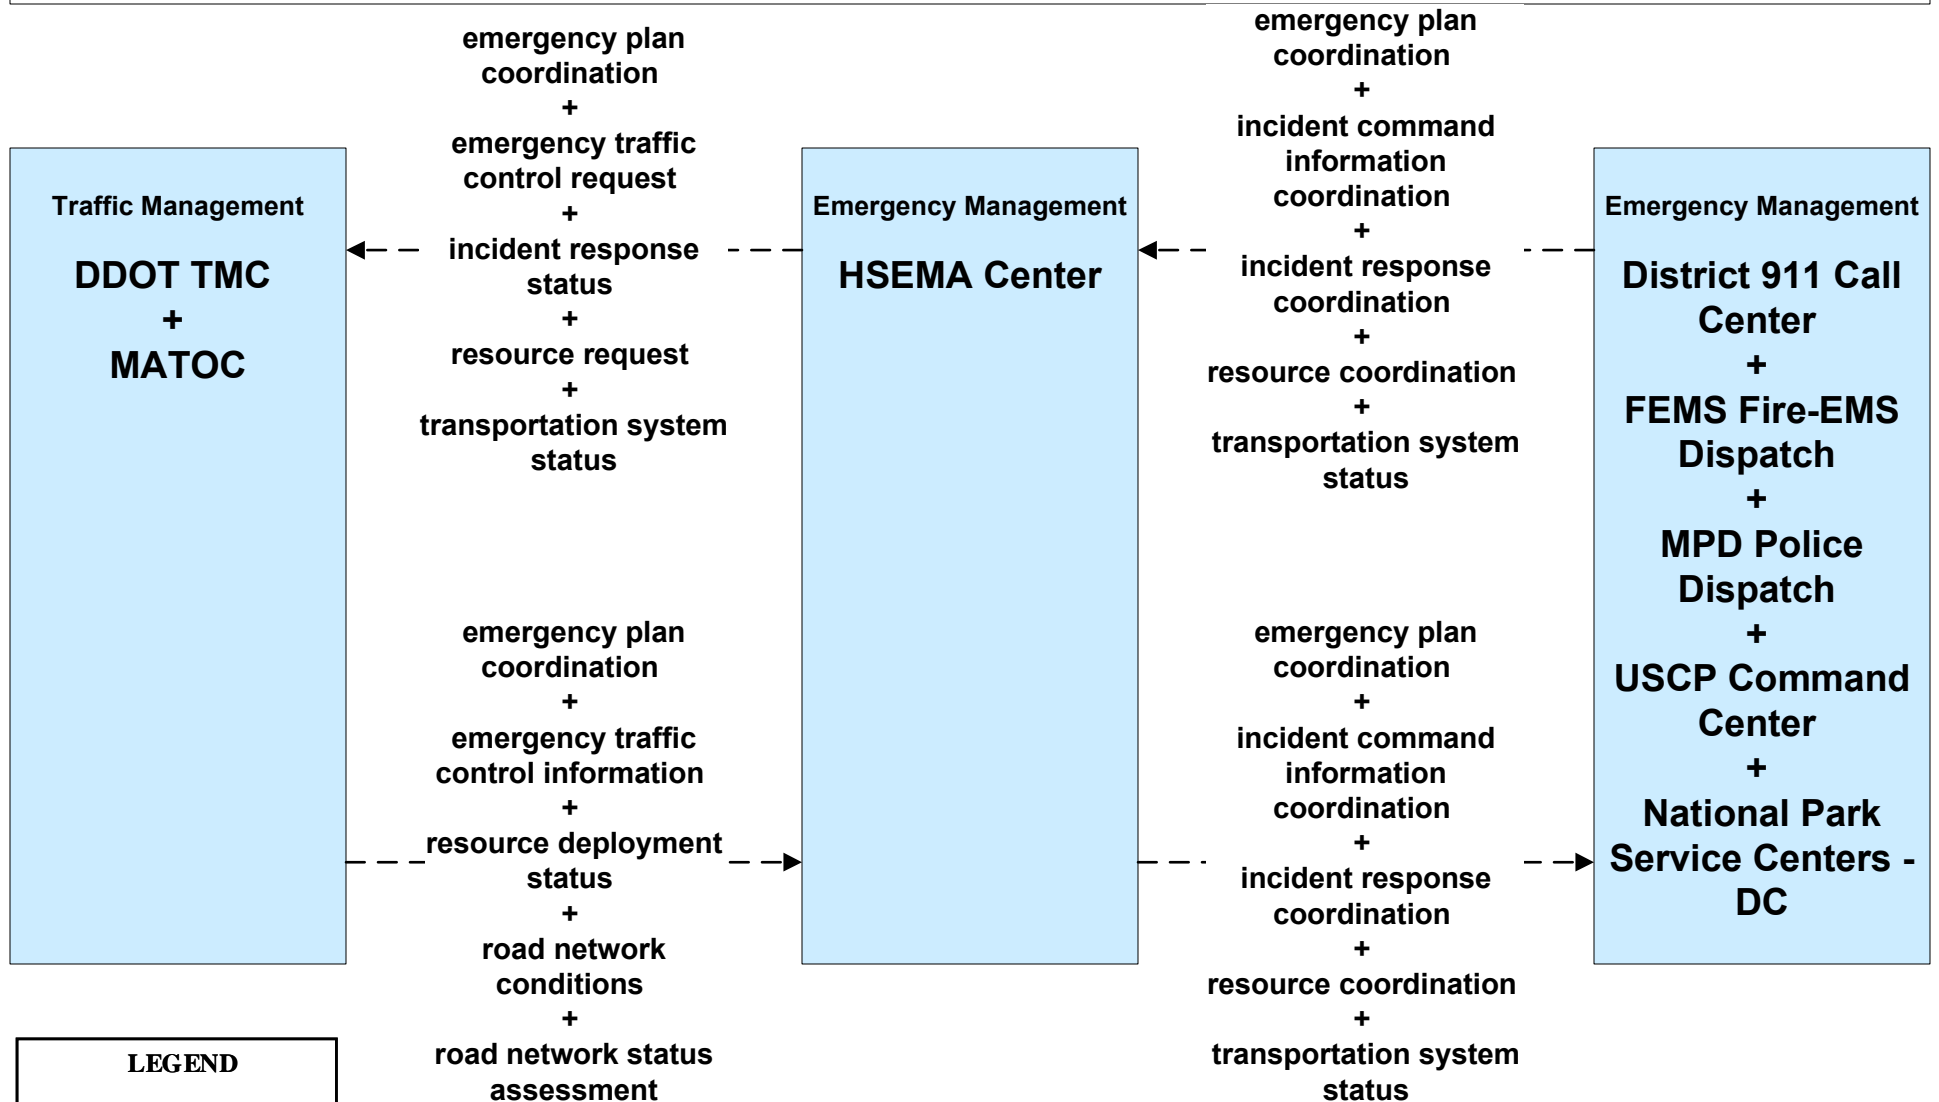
Traffic Management

DDOT TMC
+
MATOC

emergency plan coordination
+
emergency traffic control request
+
incident response status
+
resource request
+
transportation system status

Emergency Management

HSEMA Center

emergency plan coordination
+
incident command information coordination
+
incident response coordination
+
resource coordination
+
transportation system status

Emergency Management

District 911 Call Center
+
FEMS Fire-EMS Dispatch
+
MPD Police Dispatch
+
USCP Command Center
+
National Park Service Centers - DC

emergency plan coordination
+
emergency traffic control information
+
resource deployment status
+
road network conditions
+
road network status assessment

emergency plan coordination
+
incident command information coordination
+
incident response coordination
+
resource coordination
+
transportation system status

LEGEND